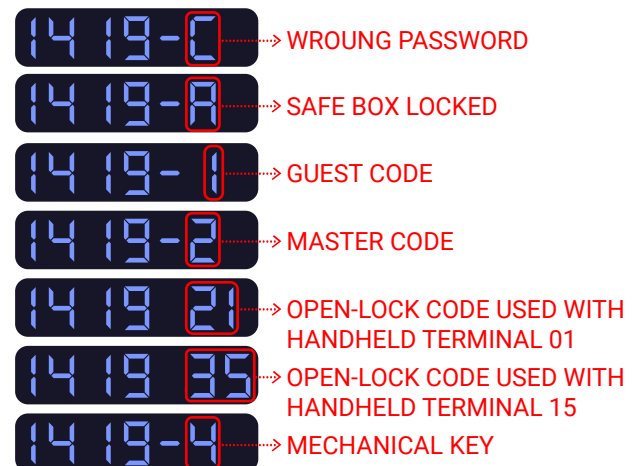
14 19-C WROUNG PASSWORD

14 19-A SAFE BOX LOCKED

14 19- 1 GUEST CODE

14 19-2 MASTER CODE

14 19 21 OPEN-LOCK CODE USED WITH HANDHELD TERMINAL 01

14 19 35 OPEN-LOCK CODE USED WITH HANDHELD TERMINAL 15

14 19-4 MECHANICAL KEY